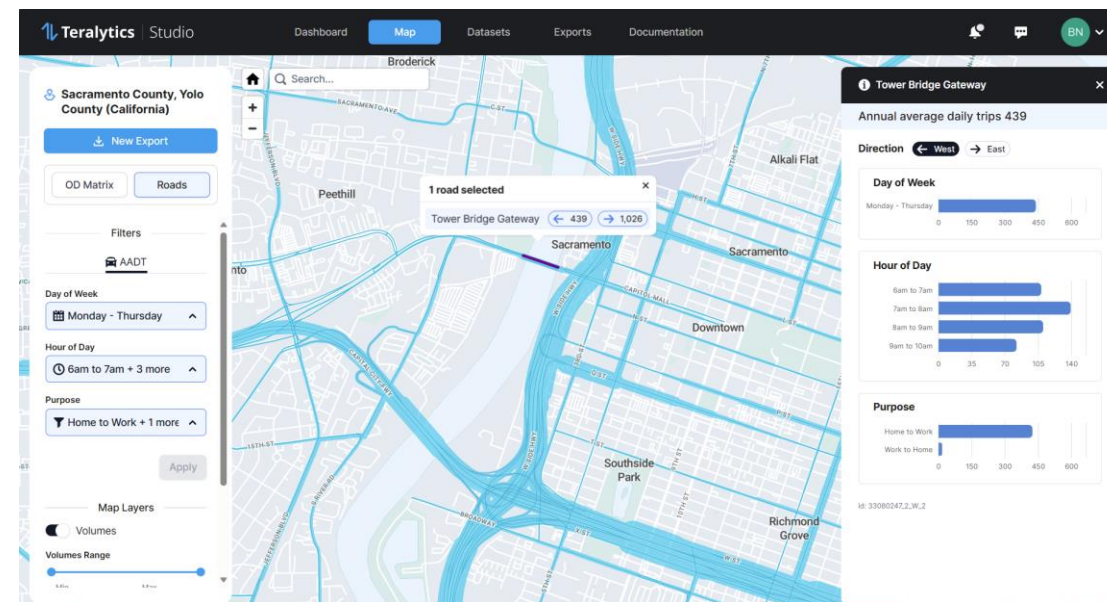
Teralytics | Studio

Dashboard
Map
Datasets
Exports
Documentation

BN

Sacramento County, Yolo County (California)

New Export

OD Matrix
Roads

Filters

AADT

Day of Week
Monday - Thursday

Hour of Day
6am to 7am + 3 more

Purpose
Home to Work + 1 more

Apply

Map Layers

Volumes

Volumes Range

Search...

Broderick
Peethill
Alkali Flat
Sacramento
Sacramento
Downtown
Southside Park
Richmond Grove

1 road selected
Tower Bridge Gateway ← 439 → 1,026

Tower Bridge Gateway

Annual average daily trips 439

Direction ← West → East

Day of Week

Monday - Thursday
0 150 300 450 600

Hour of Day

6am to 7am
7am to 8am
8am to 9am
9am to 10am
0 35 70 105 140

Purpose

Home to Work
Work to Home
0 150 300 450 600

id: 33080247_2_W_2